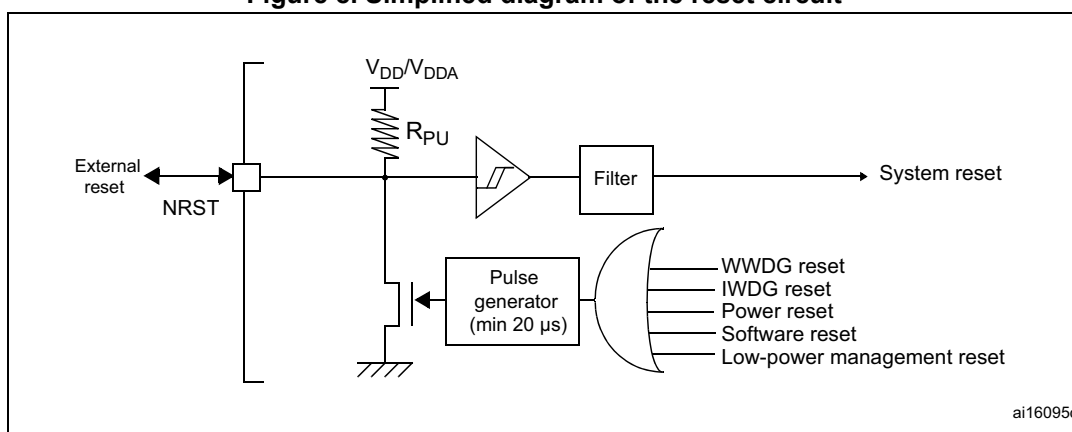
Figure 6. Simplified diagram of the reset circuit

$V_{DD}/V_{DDA}$

$R_{PU}$

External reset

NRST

Filter

System reset

Pulse generator (min 20 μs)

WWDG reset
IWDG reset
Power reset
Software reset
Low-power management reset

ai16095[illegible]